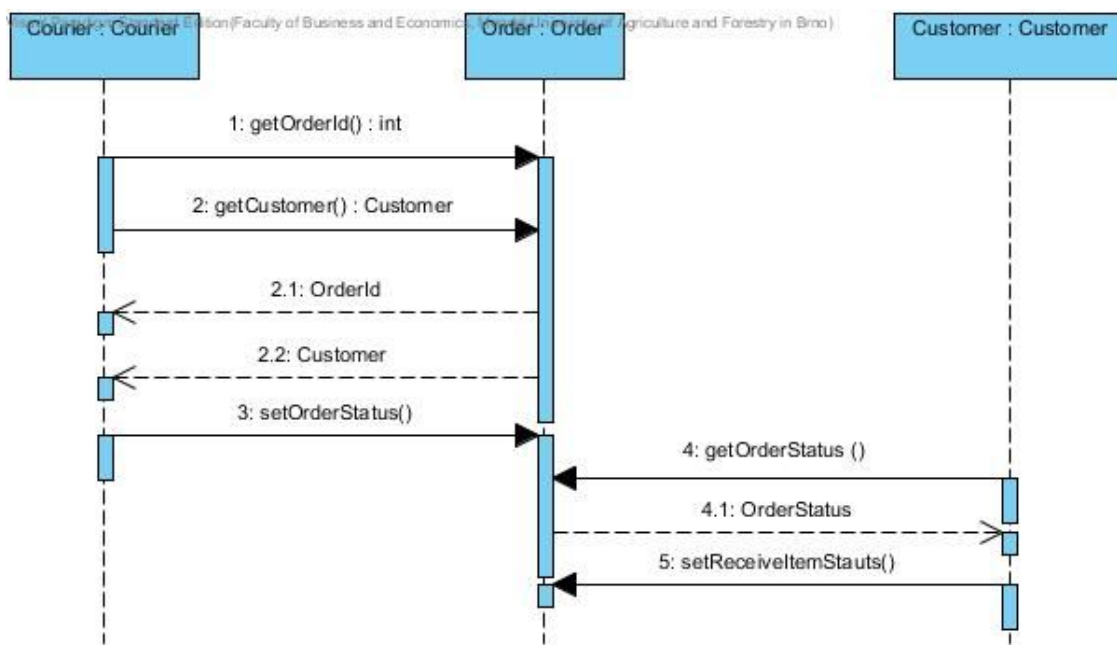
Visual Paradigm Standard Edition(Faculty of Business and Economics, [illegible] University of Agriculture and Forestry in Brno)

Courier : Courier

Order : Order

Customer : Customer

1: getOrderId() : int

2: getCustomer() : Customer

2.1: OrderId

2.2: Customer

3: setOrderStatus()

4: getOrderStatus ()

4.1: OrderStatus

5: setReceiveItemStauts()